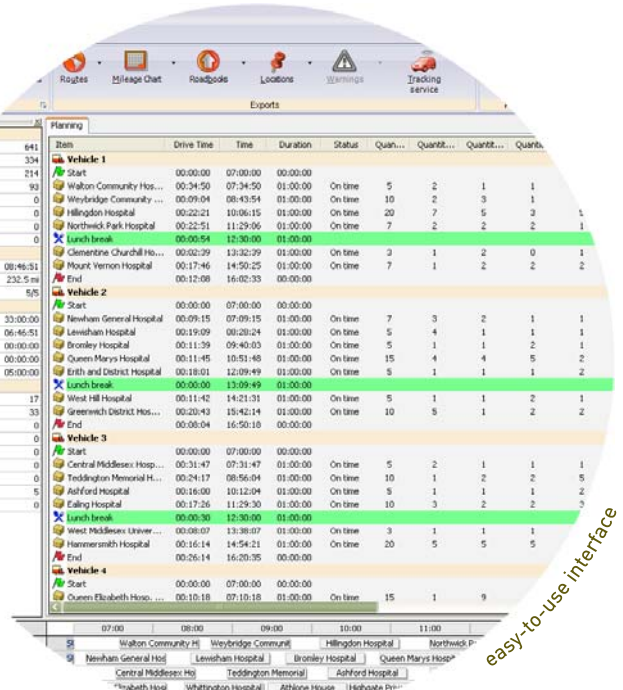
Routes | Mileage Chart | Roadbooks | Locations | Warnings | Tracking service

Exports

Planning

| Item | Drive Time | Time | Duration | Status | Quan... | Quantit... | Quantit... | Quanti |
|---|---|---|---|---|---|---|---|---|
| Vehicle 1 | | | | | | | | |
| Start | 00:00:00 | 07:00:00 | 00:00:00 | | | | | |
| Walton Community Hos... | 00:34:50 | 07:34:50 | 01:00:00 | On time | 5 | 2 | 1 | 1 |
| Weybridge Community ... | 00:09:04 | 08:43:54 | 01:00:00 | On time | 10 | 2 | 3 | 1 |
| Hillingdon Hospital | 00:22:21 | 10:06:15 | 01:00:00 | On time | 20 | 7 | 5 | 3 |
| Northwick Park Hospital | 00:22:51 | 11:29:06 | 01:00:00 | On time | 7 | 2 | 2 | 2 |
| Lunch break | 00:00:54 | 12:30:00 | 01:00:00 | | | | | |
| Clementine Churchill Ho... | 00:02:39 | 13:32:39 | 01:00:00 | On time | 3 | 1 | 2 | 0 |
| Mount Vernon Hospital | 00:17:46 | 14:50:25 | 01:00:00 | On time | 7 | 1 | 2 | 2 |
| End | 00:12:08 | 16:02:33 | 00:00:00 | | | | | |
| Vehicle 2 | | | | | | | | |
| Start | 00:00:00 | 07:00:00 | 00:00:00 | | | | | |
| Newham General Hospital | 00:09:15 | 07:09:15 | 01:00:00 | On time | 7 | 3 | 2 | 1 |
| Lewisham Hospital | 00:19:09 | 08:28:24 | 01:00:00 | On time | 5 | 4 | 1 | 1 |
| Bromley Hospital | 00:11:39 | 09:40:03 | 01:00:00 | On time | 5 | 1 | 1 | 2 |
| Queen Marys Hospital | 00:11:45 | 10:51:48 | 01:00:00 | On time | 15 | 4 | 4 | 5 |
| Erith and District Hospital | 00:18:01 | 12:09:49 | 01:00:00 | On time | 5 | 1 | 1 | 1 |
| Lunch break | 00:00:00 | 13:09:49 | 01:00:00 | | | | | |
| West Hill Hospital | 00:11:42 | 14:21:31 | 01:00:00 | On time | 5 | 1 | 1 | 2 |
| Greenwich District Hos... | 00:20:43 | 15:42:14 | 01:00:00 | On time | 10 | 5 | 1 | 2 |
| End | 00:08:04 | 16:50:18 | 00:00:00 | | | | | |
| Vehicle 3 | | | | | | | | |
| Start | 00:00:00 | 07:00:00 | 00:00:00 | | | | | |
| Central Middlesex Hosp... | 00:31:47 | 07:31:47 | 01:00:00 | On time | 5 | 2 | 1 | 1 |
| Teddington Memorial H... | 00:24:17 | 08:56:04 | 01:00:00 | On time | 10 | 1 | 2 | 2 |
| Ashford Hospital | 00:16:00 | 10:12:04 | 01:00:00 | On time | 5 | 1 | 1 | 1 |
| Ealing Hospital | 00:17:26 | 11:29:30 | 01:00:00 | On time | 10 | 3 | 2 | 2 |
| Lunch break | 00:00:30 | 12:30:00 | 01:00:00 | | | | | |
| West Middlesex Univer... | 00:08:07 | 13:38:07 | 01:00:00 | On time | 3 | 1 | 1 | 1 |
| Hammersmith Hospital | 00:16:14 | 14:54:21 | 01:00:00 | On time | 20 | 5 | 5 | 5 |
| End | 00:26:14 | 16:20:35 | 00:00:00 | | | | | |
| Vehicle 4 | | | | | | | | |
| Start | 00:00:00 | 07:00:00 | 00:00:00 | | | | | |
| Queen Elizabeth Hosp... | 00:10:18 | 07:10:18 | 01:00:00 | On time | 15 | 1 | 9 | |

641, 334, 214, 93, 0, 0, 0, 0, 08:46:51, 232.5 mi, 5/5, 33:00:00, 06:46:51, 00:00:00, 00:00:00, 05:00:00, 17, 33, 0, 0, 0, 0, 5, 0

07:00 | 08:00 | 09:00 | 10:00 | 11:00

Walton Community H | Weybridge Communi | Hillingdon Hospital | Northwick P
Newham General Ho | Lewisham Hospital | Bromley Hospital | Queen Marys Hospi
Central Middlesex Ho | Teddington Memorial | Ashford Hospital
Elizabeth Hosi | Whittington Hospital | Athlone House | Highgate Priv

easy-to-use interface